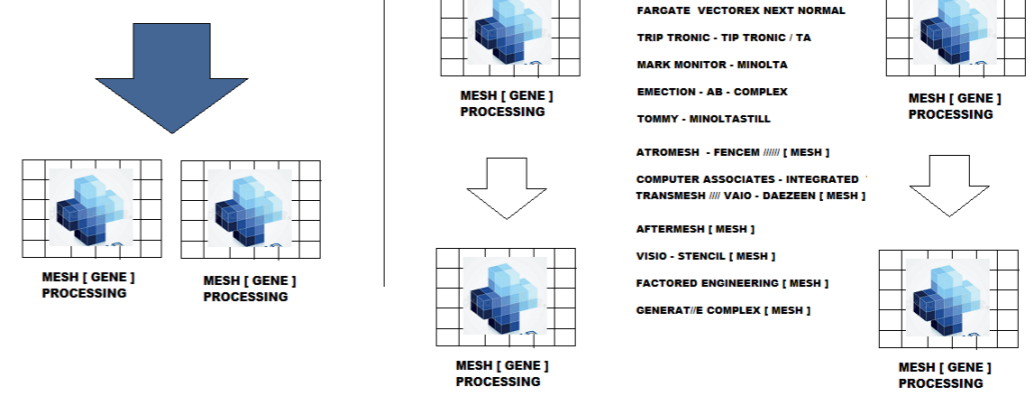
MESH [ GENE ] PROCESSING

MESH [ GENE ] PROCESSING

MESH [ GENE ] PROCESSING

MESH [ GENE ] PROCESSING

FARGATE VECTOREX NEXT NORMAL

TRIP TRONIC - TIP TRONIC / TA

MARK MONITOR - MINOLTA

EMECTION - AB - COMPLEX

TOMMY - MINOLTASTILL

ATROMESH - FENCEM ////// [ MESH ]

COMPUTER ASSOCIATES - INTEGRATED
TRANSMESH //// VAIO - DAEZEEN [ MESH ]

AFTERMESH [ MESH ]

VISIO - STENCIL [ MESH ]

FACTORED ENGINEERING [ MESH ]

GENERAT//E COMPLEX [ MESH ]

MESH [ GENE ] PROCESSING

MESH [ GENE ] PROCESSING